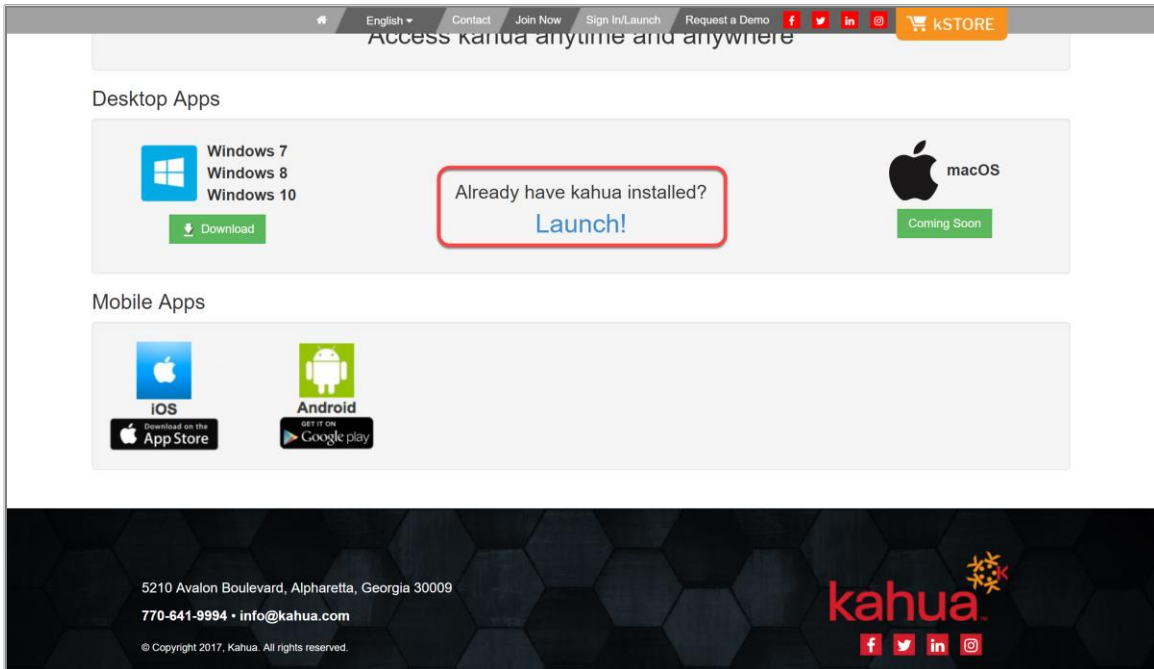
English ▾ Contact Join Now Sign In/Launch Request a Demo f in kSTORE

Access kahua anytime and anywhere

Desktop Apps

Windows 7
Windows 8
Windows 10

Download

Already have kahua installed?
Launch!

macOS

Coming Soon

Mobile Apps

iOS
Download on the App Store

Android
GET IT ON Google play

5210 Avalon Boulevard, Alpharetta, Georgia 30009

770-641-9994 • info@kahua.com

© Copyright 2017, Kahua. All rights reserved.

kahua

f in